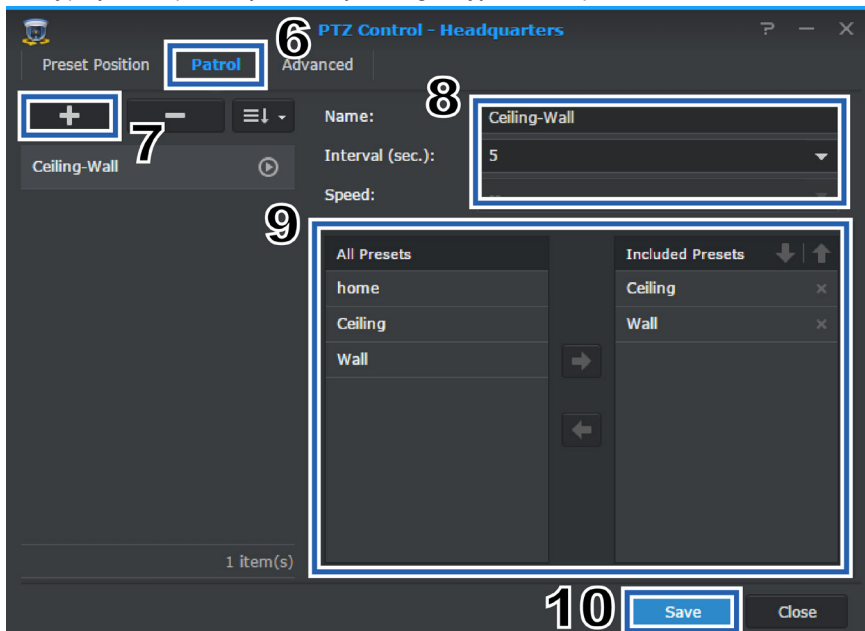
PTZ Control - Headquarters

6

Preset Position Patrol Advanced

7

Ceiling-Wall

8

Name: Ceiling-Wall

Interval (sec.): 5

Speed:

9

| All Presets |
|---|
| home |
| Ceiling |
| Wall |

| Included Presets |
|---|
| Ceiling |
| Wall |

1 item(s)

10

Save Close